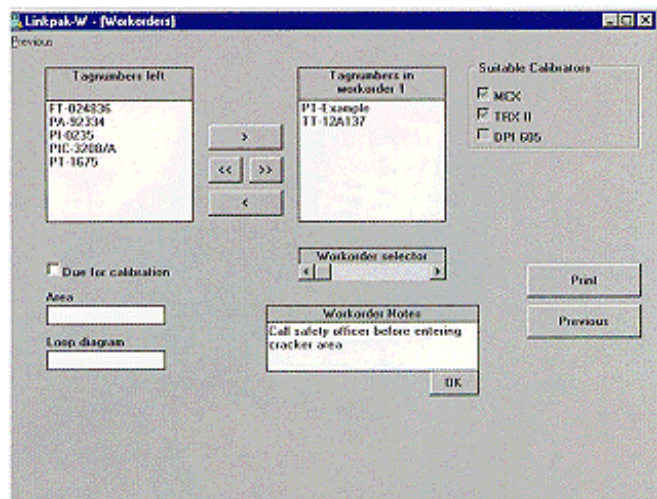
Linkpak-W - [Workorders]

Previous

Tagnumbers left

FT-024836
PA-92334
PI-0235
PIC-3208/A
PT-1675

>

<<

>>

<

Tagnumbers in workorder 1

PI-Example
TT-12A137

Suitable Calibrators

MCX
TRX II
DPI 605

Due for calibration

Area

Loop diagram

Workorder selector

Workorder Notes

Call safety officer before entering cracker area

OK

Print

Previous